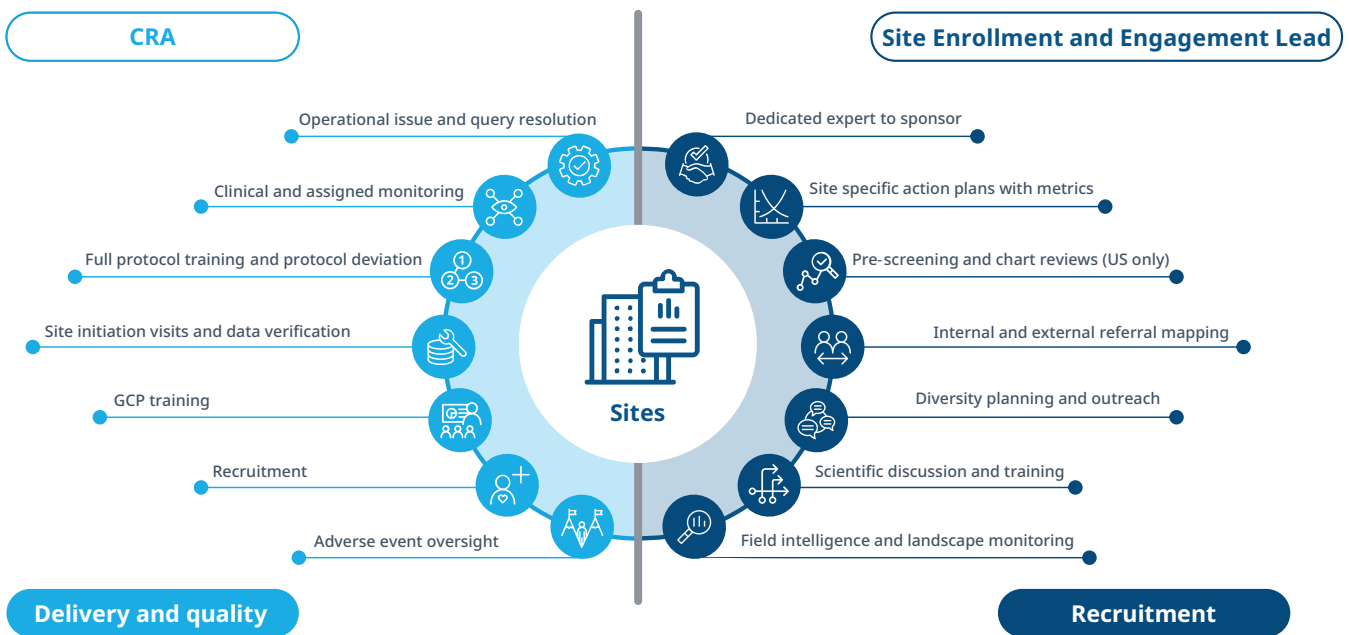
CRA

Site Enrollment and Engagement Lead

Operational issue and query resolution

Clinical and assigned monitoring

Full protocol training and protocol deviation

Site initiation visits and data verification

GCP training

Recruitment

Adverse event oversight

Dedicated expert to sponsor

Site specific action plans with metrics

Pre-screening and chart reviews (US only)

Internal and external referral mapping

Diversity planning and outreach

Scientific discussion and training

Field intelligence and landscape monitoring

Sites

Delivery and quality

Recruitment